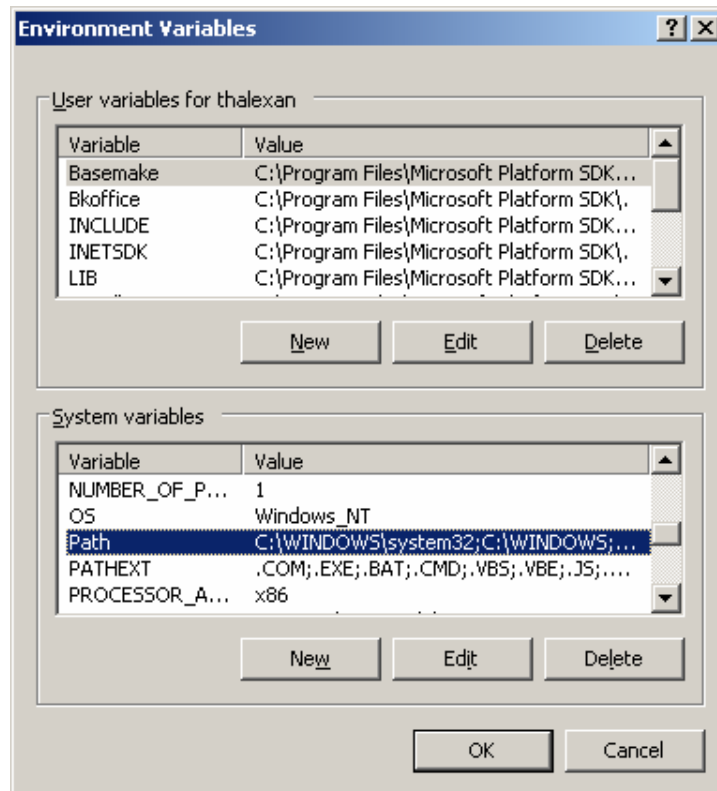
Environment Variables

?

X

User variables for thalexan

| Variable | Value |
|---|---|
| Basemake | C:\Program Files\Microsoft Platform SDK... |
| Bkoffice | C:\Program Files\Microsoft Platform SDK\. |
| INCLUDE | C:\Program Files\Microsoft Platform SDK... |
| INETSDK | C:\Program Files\Microsoft Platform SDK\. |
| LIB | C:\Program Files\Microsoft Platform SDK... |

New

Edit

Delete

System variables

| Variable | Value |
|---|---|
| NUMBER_OF_P... | 1 |
| OS | Windows_NT |
| Path | C:\WINDOWS\system32;C:\WINDOWS;... |
| PATHEXT | .COM;.EXE;.BAT;.CMD;.VBS;.VBE;.JS;.... |
| PROCESSOR_A... | x86 |

New

Edit

Delete

OK

Cancel